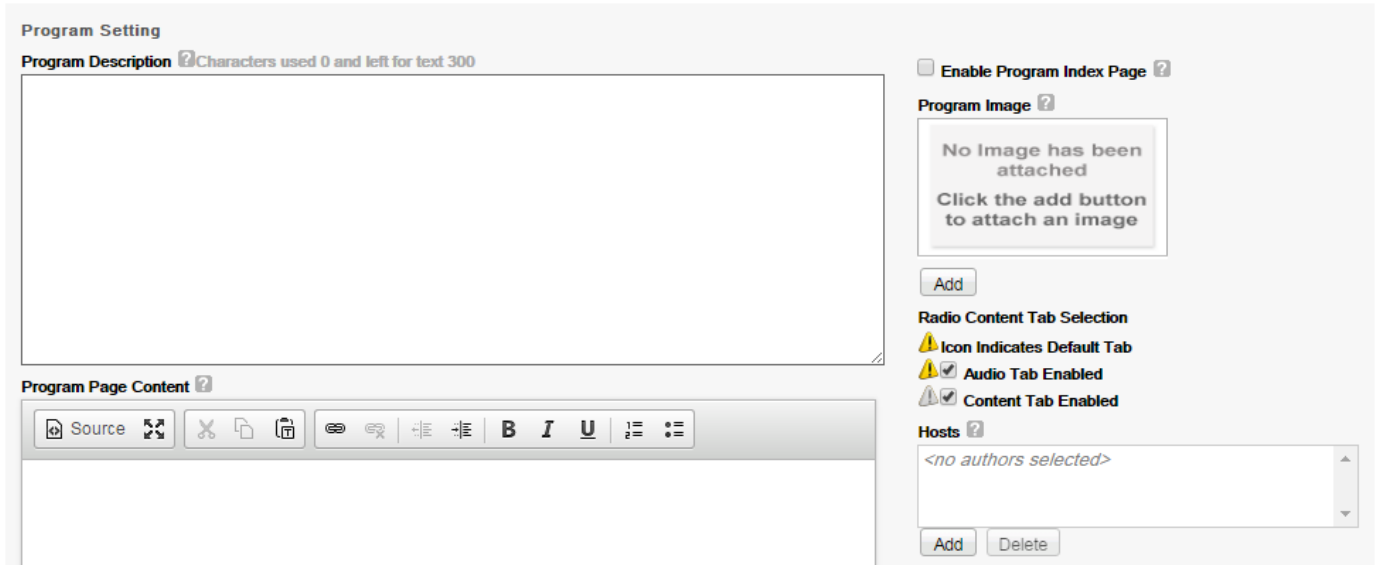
Program Setting

Program Description ? Characters used 0 and left for text 300

Program Page Content ?

Source

B I U

Enable Program Index Page ?

Program Image ?

No Image has been attached

Click the add button to attach an image

Add

Radio Content Tab Selection

Icon Indicates Default Tab

Audio Tab Enabled

Content Tab Enabled

Hosts ?

<no authors selected>

Add Delete